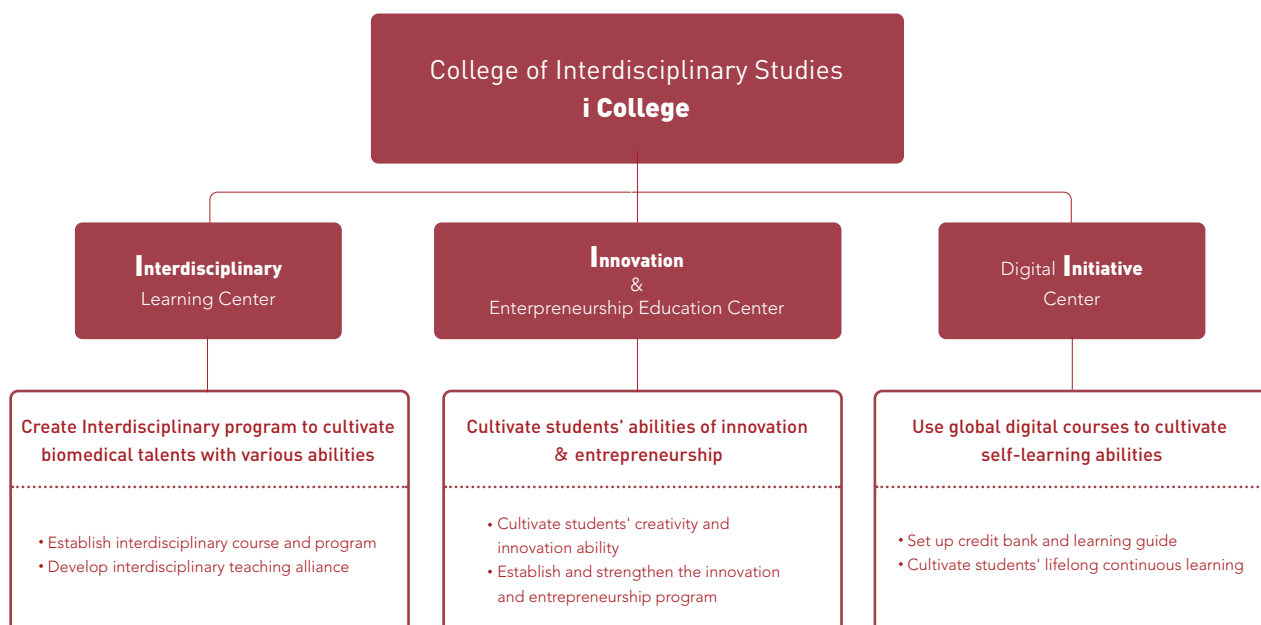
College of Interdisciplinary Studies
i College

Interdisciplinary
Learning Center

Innovation
&
Enterpreneurship Education Center

Digital Initiative
Center

Create Interdisciplinary program to cultivate biomedical talents with various abilities

• Establish interdisciplinary course and program
• Develop interdisciplinary teaching alliance

Cultivate students' abilities of innovation & entrepreneurship

• Cultivate students' creativity and innovation ability
• Establish and strengthen the innovation and entrepreneurship program

Use global digital courses to cultivate self-learning abilities

• Set up credit bank and learning guide
• Cultivate students' lifelong continuous learning